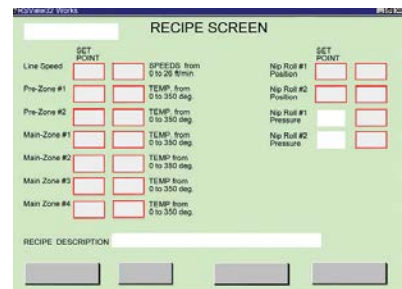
FIXView32 Works

RECIPE SCREEN

SET POINT

Line Speed

SPEEDS from 0 to 26 ft/min

Pre-Zone #1

TEMP. from 0 to 350 deg.

Pre-Zone #2

TEMP. from 0 to 350 deg.

Main-Zone #1

TEMP. from 0 to 350 deg.

Main-Zone #2

TEMP from 0 to 350 deg.

Main Zone #3

TEMP from 0 to 350 deg.

Main Zone #4

TEMP from 0 to 350 deg.

SET POINT

Nip Roll #1 Position

Nip Roll #2 Position

Nip Roll #1 Pressure

Nip Roll #2 Pressure

RECIPE DESCRIPTION